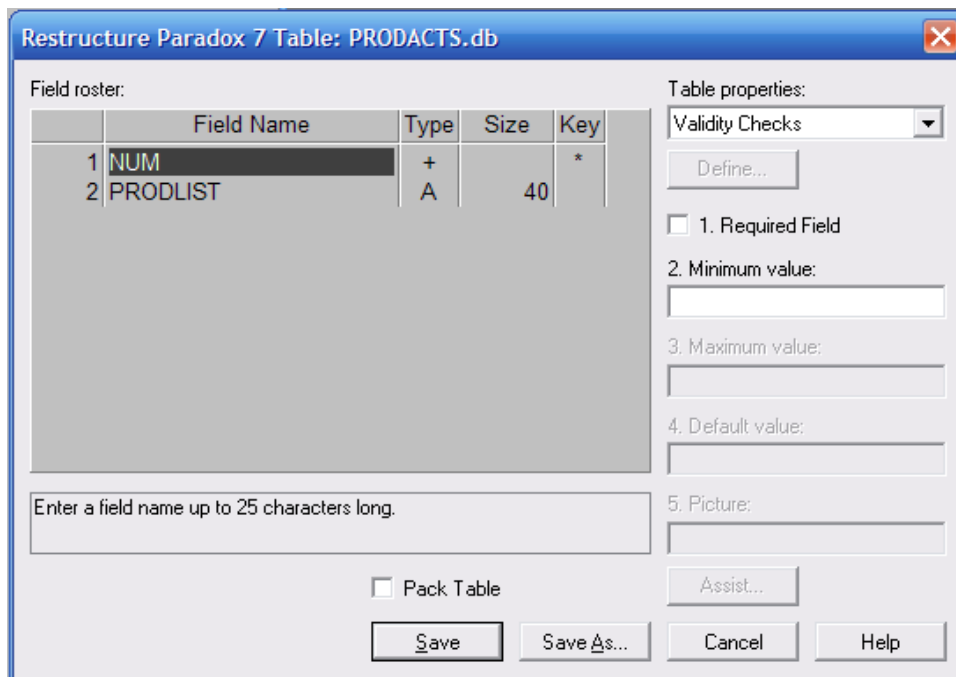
Restructure Paradox 7 Table: PRODACTS.db

Field roster:

| | Field Name | Type | Size | Key |
|---|---|---|---|---|
| 1 | NUM | + | | * |
| 2 | PRODLIST | A | 40 | |

Enter a field name up to 25 characters long.

Pack Table

Table properties:

Validity Checks

Define...

1. Required Field

2. Minimum value:

3. Maximum value:

4. Default value:

5. Picture:

Assist...

Save

Save As...

Cancel

Help